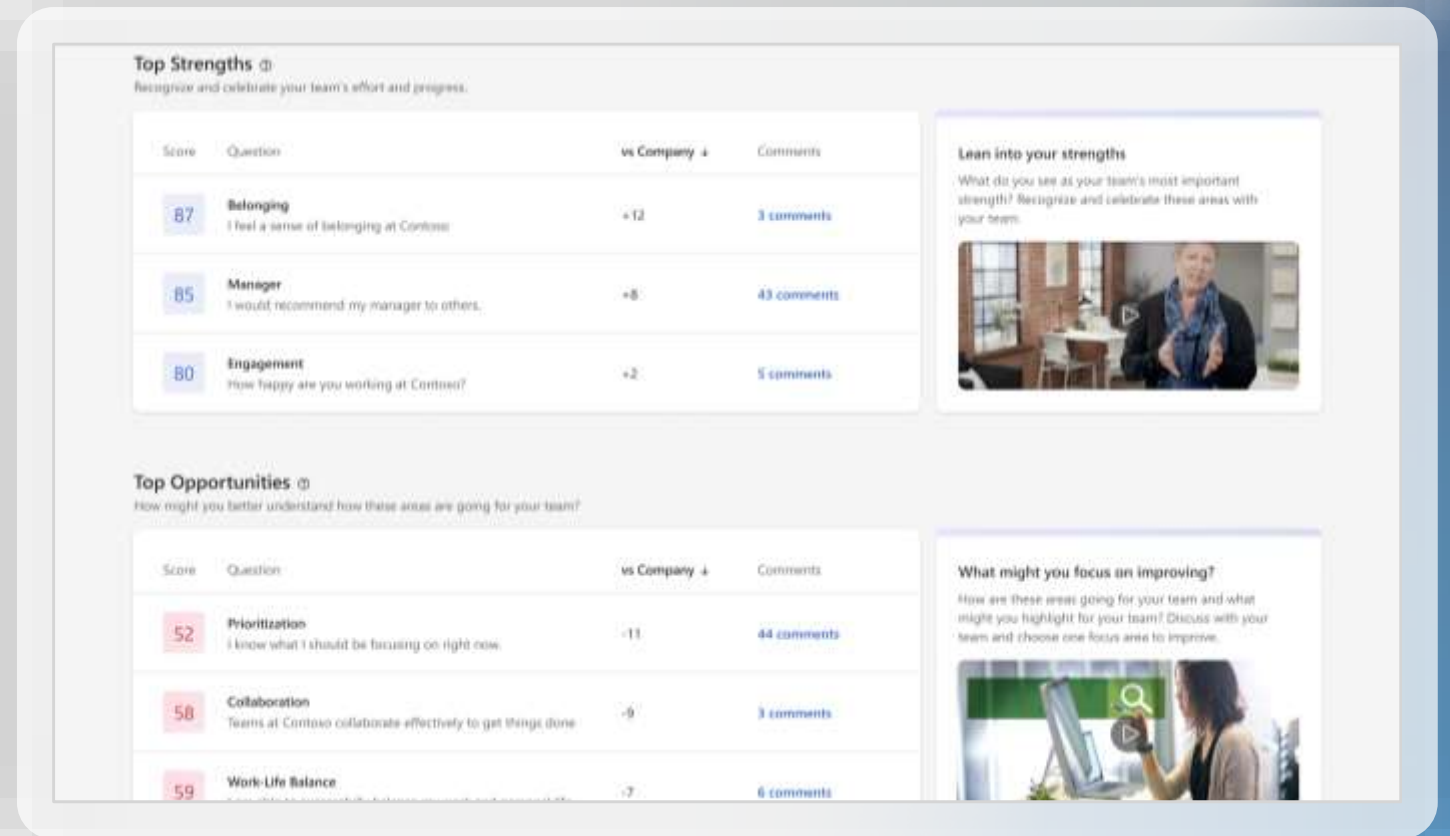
Top Strengths ⓘ
Recognize and celebrate your team's effort and progress.

| Score | Question | vs Company ↓ | Comments |
|---|---|---|---|
| 87 | Belonging<br>I feel a sense of belonging at Contoso | +12 | 3 comments |
| 85 | Manager<br>I would recommend my manager to others. | +8 | 43 comments |
| 80 | Engagement<br>How happy are you working at Contoso? | +2 | 5 comments |

Lean into your strengths
What do you see as your team's most important strength? Recognize and celebrate these areas with your team.

Top Opportunities ⓘ
How might you better understand how these areas are going for your team?

| Score | Question | vs Company ↓ | Comments |
|---|---|---|---|
| 52 | Prioritization<br>I know what I should be focusing on right now. | -11 | 44 comments |
| 58 | Collaboration<br>Teams at Contoso collaborate effectively to get things done | -9 | 3 comments |
| 59 | Work-Life Balance<br>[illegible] | -7 | 6 comments |

What might you focus on improving?
How are these areas going for your team and what might you highlight for your team? Discuss with your team and choose one focus area to improve.